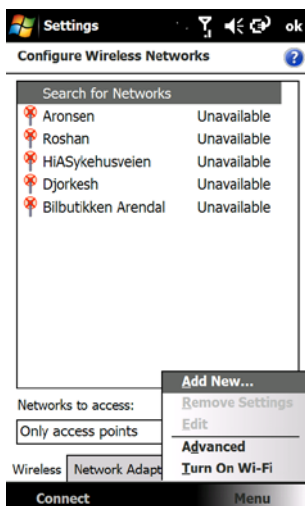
Settings ok

Configure Wireless Networks

Search for Networks

| | |
|---|---|
| Aronsen | Unavailable |
| Roshan | Unavailable |
| HiASykehusveien | Unavailable |
| Djorkesh | Unavailable |
| Bilbutikken Arendal | Unavailable |

Networks to access:

Only access points

Add New...
Remove Settings
Edit
Advanced
Turn On Wi-Fi

Wireless Network Adapt

Connect Menu